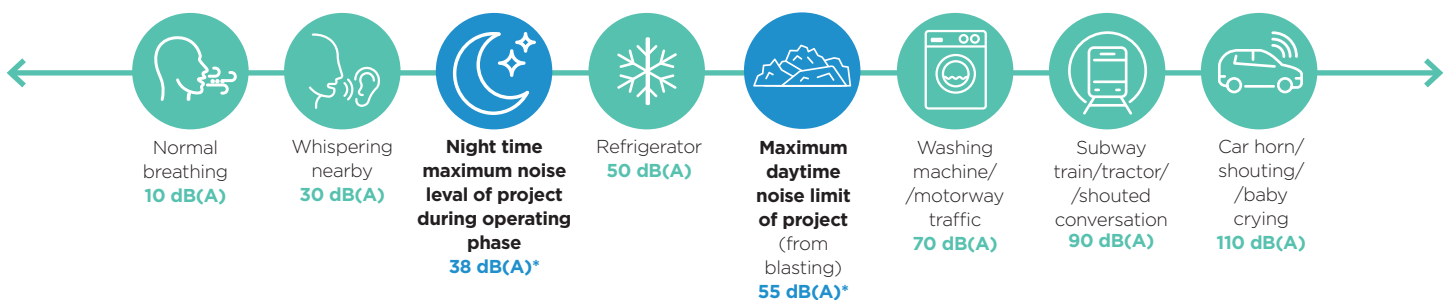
Normal breathing
10 dB(A)

Whispering nearby
30 dB(A)

Night time maximum noise leval of project during operating phase
38 dB(A)*

Refrigerator
50 dB(A)

Maximum daytime noise limit of project (from blasting)
55 dB(A)*

Washing machine/ /motorway traffic
70 dB(A)

Subway train/tractor/ /shouted conversation
90 dB(A)

Car horn/ shouting/ /baby crying
110 dB(A)